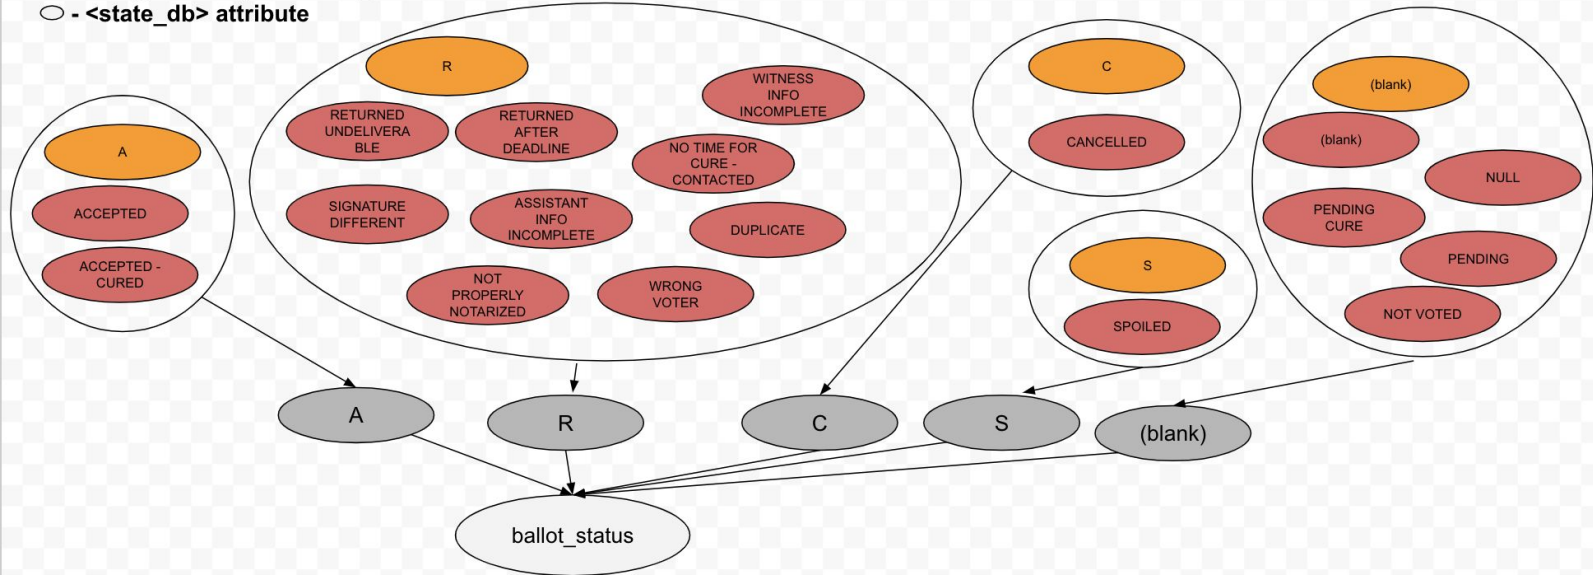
- <state_db> attribute

A

ACCEPTED

ACCEPTED - CURED

R

RETURNED UNDELIVERABLE

RETURNED AFTER DEADLINE

WITNESS INFO INCOMPLETE

NO TIME FOR CURE - CONTACTED

SIGNATURE DIFFERENT

ASSISTANT INFO INCOMPLETE

DUPLICATE

NOT PROPERLY NOTARIZED

WRONG VOTER

C

CANCELLED

S

SPOILED

(blank)

(blank)

NULL

PENDING CURE

PENDING

NOT VOTED

A

R

C

S

(blank)

ballot_status